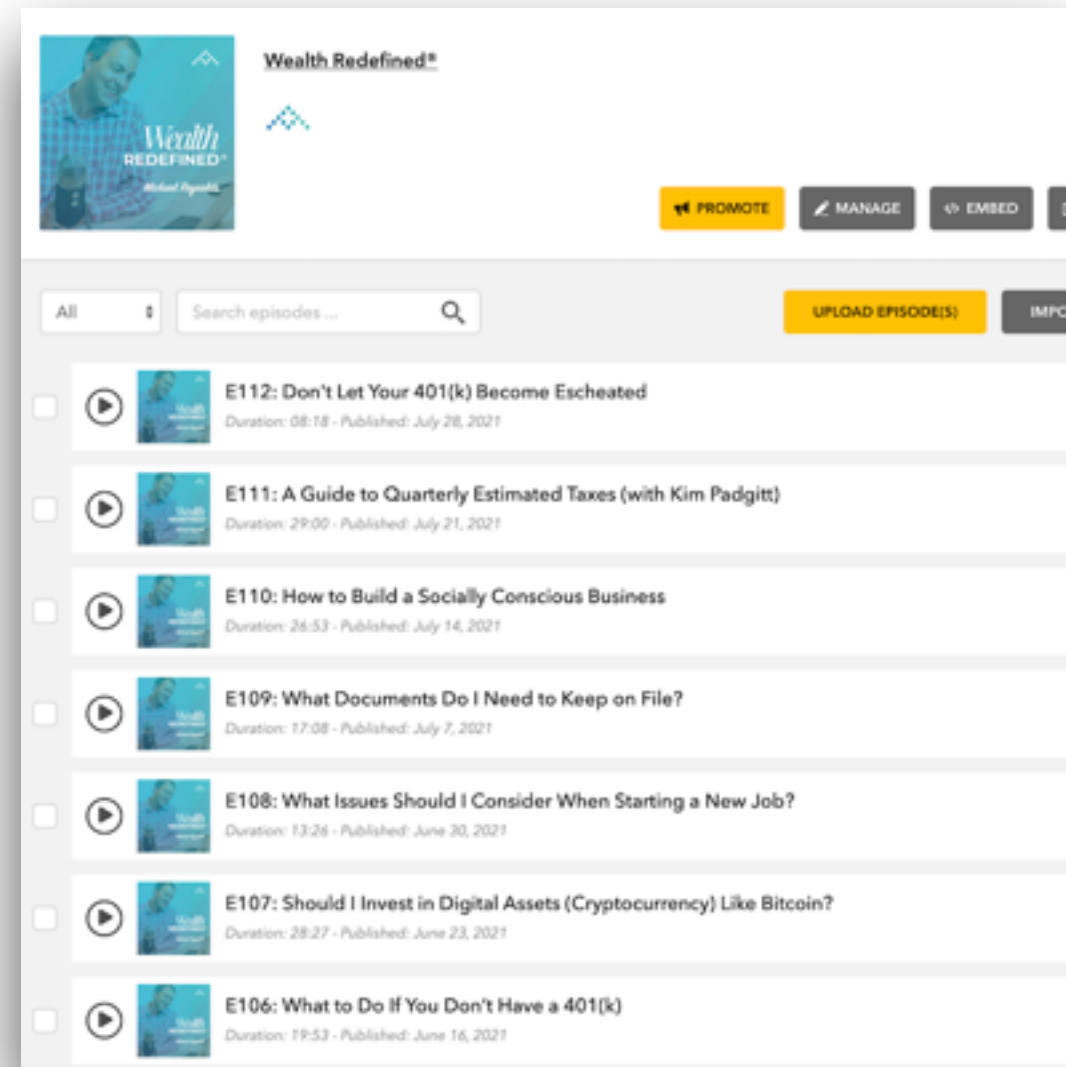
Wealth REDEFINED®
Michael Ruganto

Wealth Redefined®

PROMOTE
MANAGE
EMBED

All
Search episodes ...
UPLOAD EPISODE(S)
IMPO

E112: Don't Let Your 401(k) Become Escheated
Duration: 08:18 - Published: July 28, 2021

E111: A Guide to Quarterly Estimated Taxes (with Kim Padgitt)
Duration: 29:00 - Published: July 21, 2021

E110: How to Build a Socially Conscious Business
Duration: 26:53 - Published: July 14, 2021

E109: What Documents Do I Need to Keep on File?
Duration: 17:08 - Published: July 7, 2021

E108: What Issues Should I Consider When Starting a New Job?
Duration: 13:26 - Published: June 30, 2021

E107: Should I Invest in Digital Assets (Cryptocurrency) Like Bitcoin?
Duration: 28:27 - Published: June 23, 2021

E106: What to Do If You Don't Have a 401(k)
Duration: 19:53 - Published: June 16, 2021